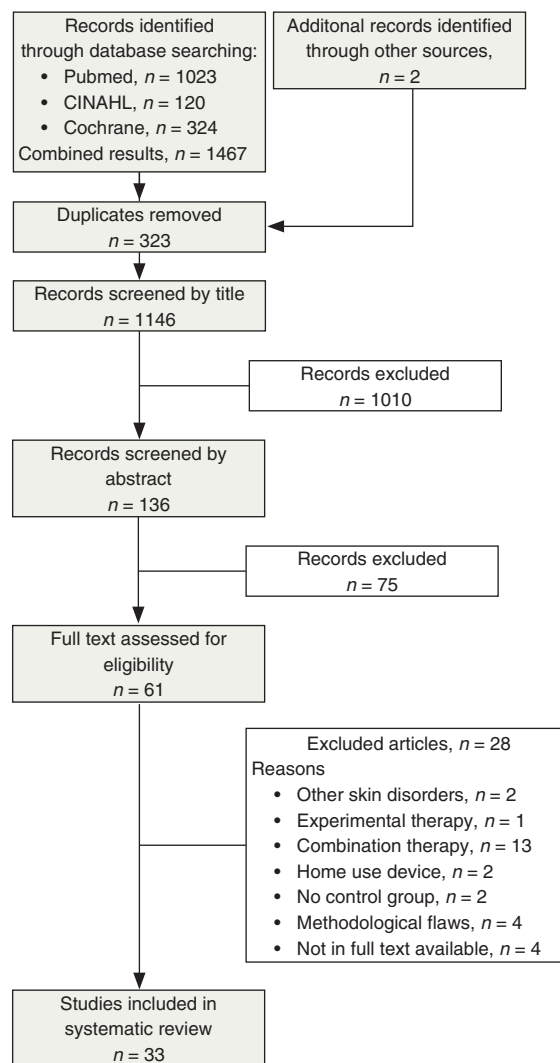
Records identified through database searching:
- Pubmed, $n = 1023$
- CINAHL, $n = 120$
- Cochrane, $n = 324$
Combined results, $n = 1467$

Additonal records identified through other sources, $n = 2$

Duplicates removed
$n = 323$

Records screened by title
$n = 1146$

Records excluded
$n = 1010$

Records screened by abstract
$n = 136$

Records excluded
$n = 75$

Full text assessed for eligibility
$n = 61$

Excluded articles, $n = 28$
Reasons
- Other skin disorders, $n = 2$
- Experimental therapy, $n = 1$
- Combination therapy, $n = 13$
- Home use device, $n = 2$
- No control group, $n = 2$
- Methodological flaws, $n = 4$
- Not in full text available, $n = 4$

Studies included in systematic review
$n = 33$